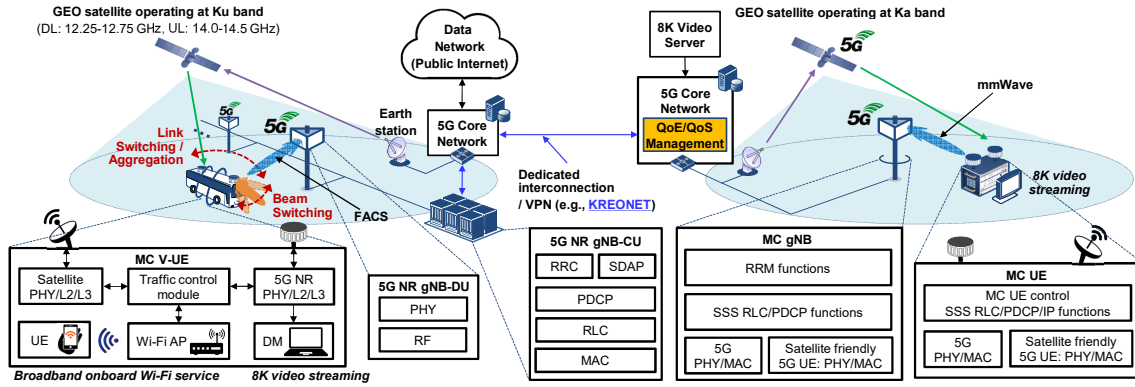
GEO satellite operating at Ku band
(DL: 12.25-12.75 GHz, UL: 14.0-14.5 GHz)

Data Network (Public Internet)

8K Video Server

GEO satellite operating at Ka band

5G

5G

Link Switching / Aggregation

5G

Earth station

5G Core Network

5G Core Network

QoE/QoS Management

mmWave

5G

Beam Switching

FACS

Dedicated interconnection / VPN (e.g., KREONET)

8K video streaming

MC V-UE

Satellite PHY/L2/L3

Traffic control module

5G NR PHY/L2/L3

UE

Wi-Fi AP

DM

Broadband onboard Wi-Fi service

8K video streaming

5G NR gNB-DU

PHY

RF

5G NR gNB-CU

RRC

SDAP

PDCP

RLC

MAC

MC gNB

RRM functions

SSS RLC/PDCP functions

5G PHY/MAC

Satellite friendly 5G UE: PHY/MAC

MC UE

MC UE control SSS RLC/PDCP/IP functions

5G PHY/MAC

Satellite friendly 5G UE: PHY/MAC